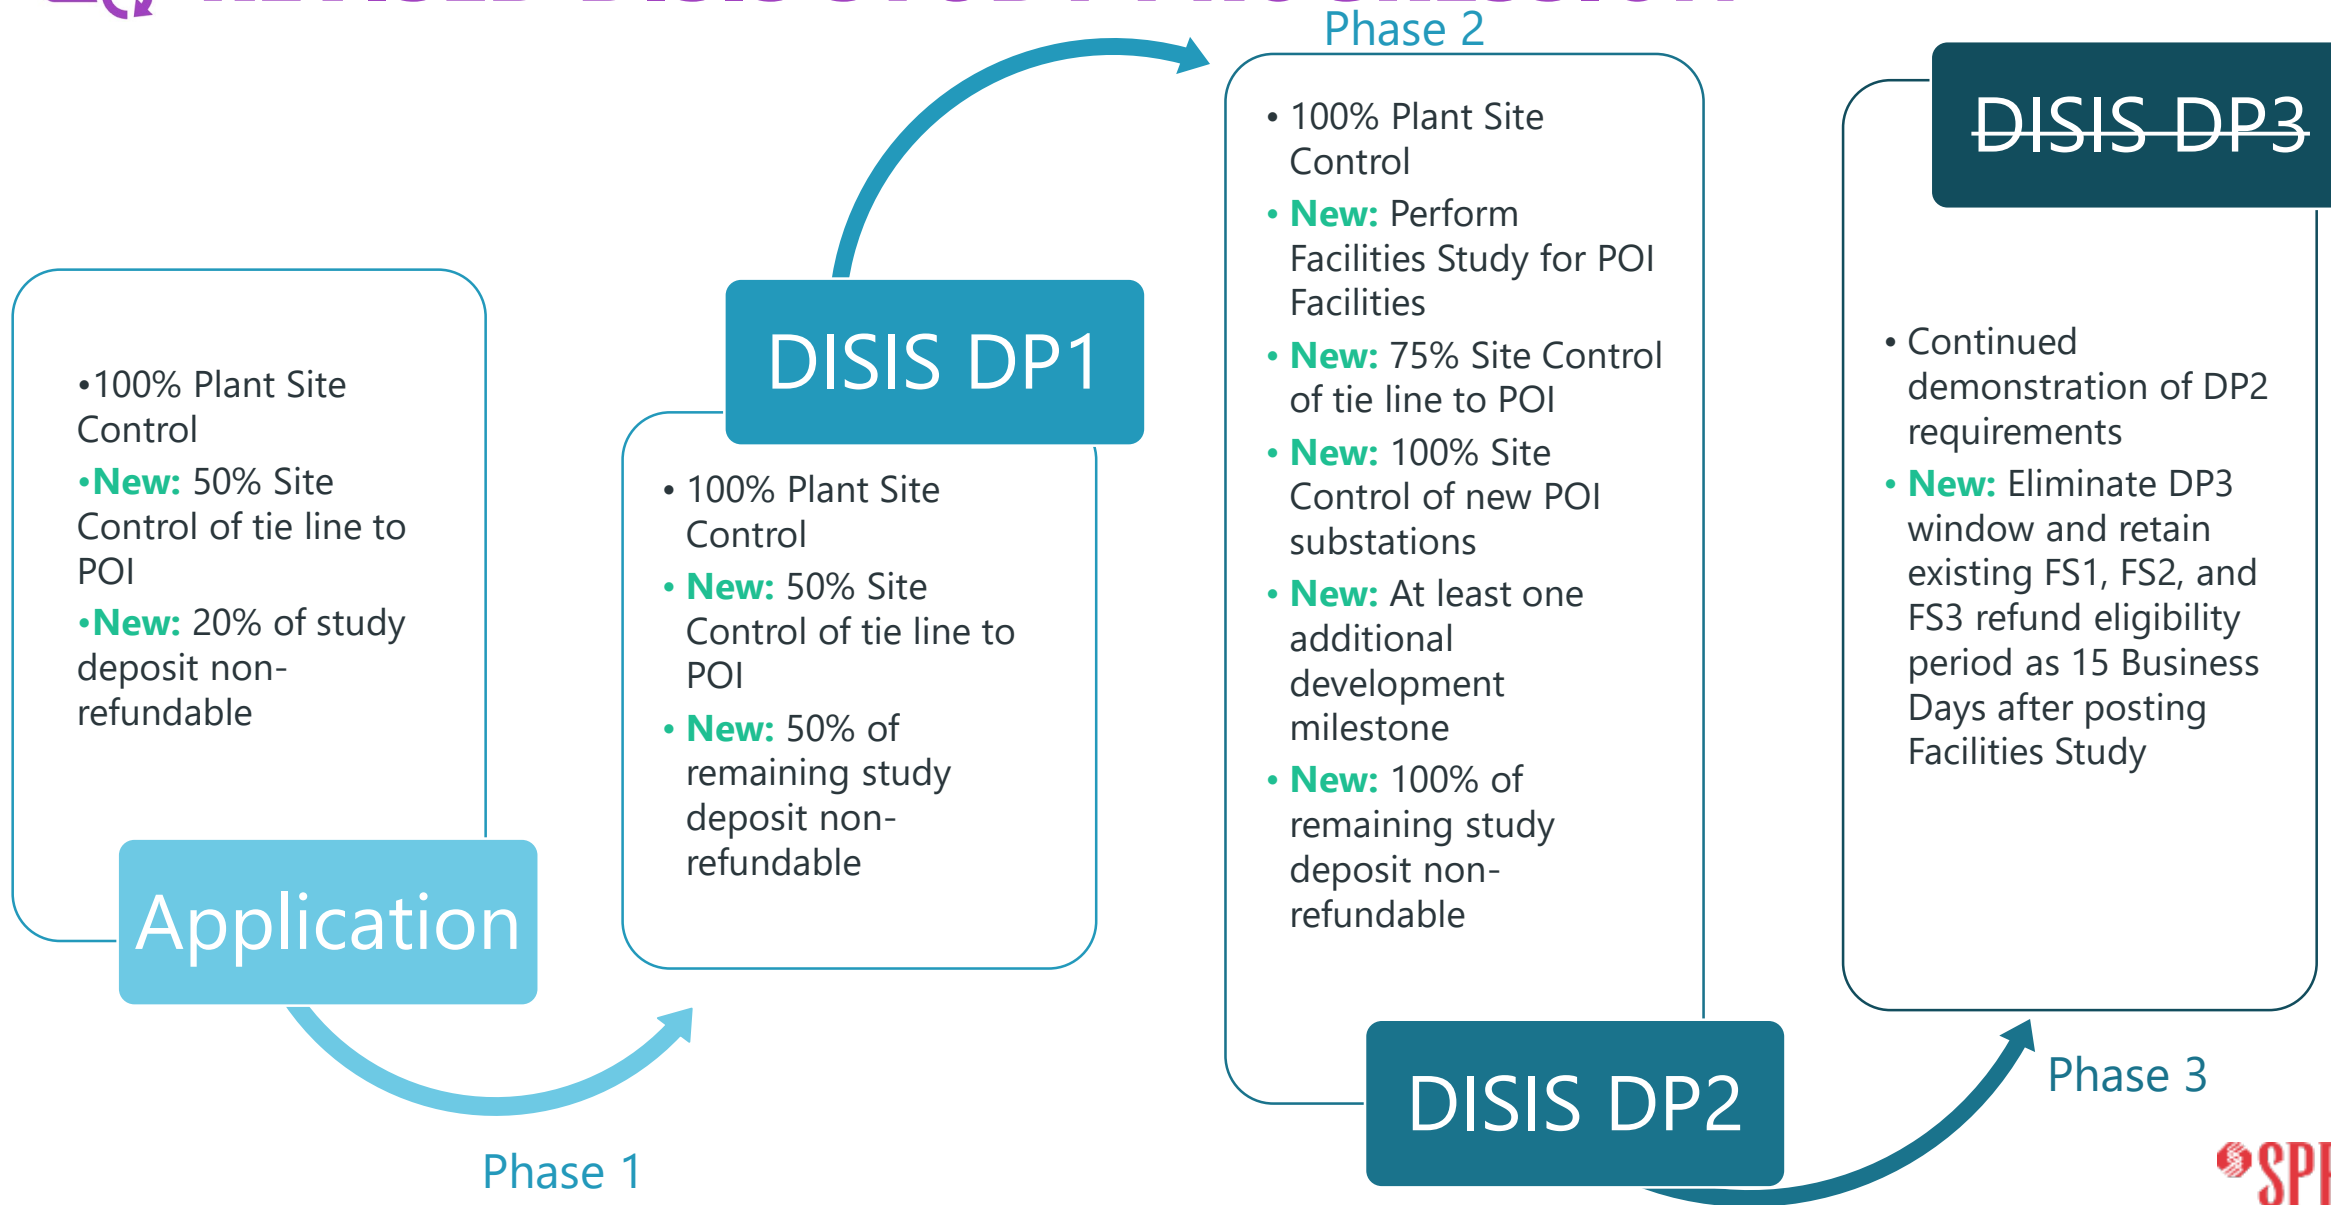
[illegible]

Phase 2

• 100% Plant Site Control
• New: Perform Facilities Study for POI Facilities
• New: 75% Site Control of tie line to POI
• New: 100% Site Control of new POI substations
• New: At least one additional development milestone
• New: 100% of remaining study deposit non-refundable

DISIS DP3

• Continued demonstration of DP2 requirements
• New: Eliminate DP3 window and retain existing FS1, FS2, and FS3 refund eligibility period as 15 Business Days after posting Facilities Study

•100% Plant Site Control
•New: 50% Site Control of tie line to POI
•New: 20% of study deposit non-refundable

Application

DISIS DP1

• 100% Plant Site Control
• New: 50% Site Control of tie line to POI
• New: 50% of remaining study deposit non-refundable

DISIS DP2

Phase 3

Phase 1

SPP